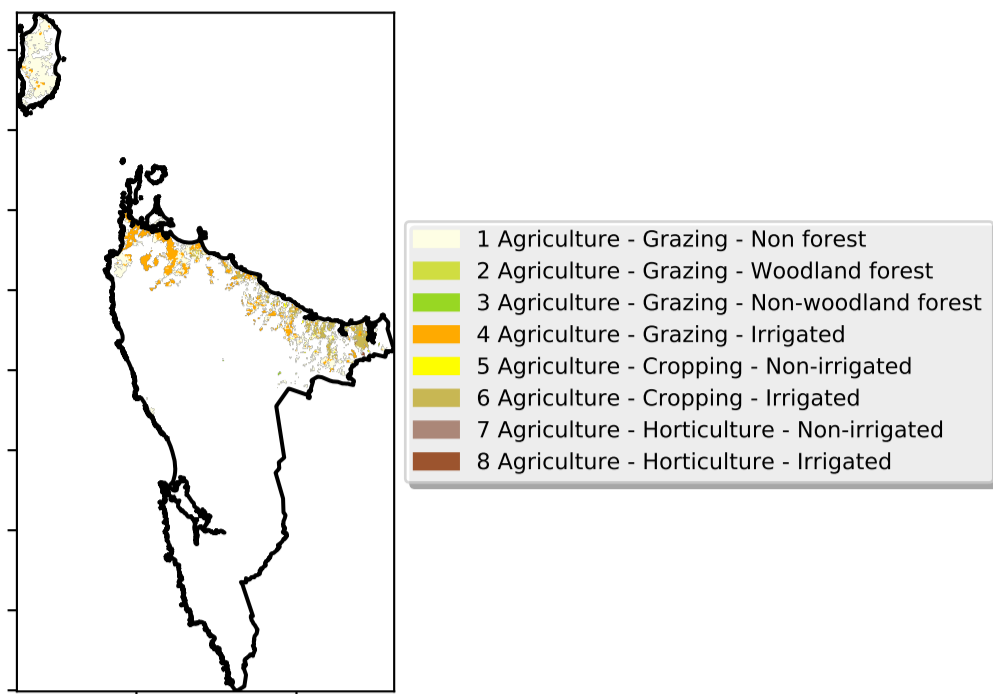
1 Agriculture - Grazing - Non forest
2 Agriculture - Grazing - Woodland forest
3 Agriculture - Grazing - Non-woodland forest
4 Agriculture - Grazing - Irrigated
5 Agriculture - Cropping - Non-irrigated
6 Agriculture - Cropping - Irrigated
7 Agriculture - Horticulture - Non-irrigated
8 Agriculture - Horticulture - Irrigated